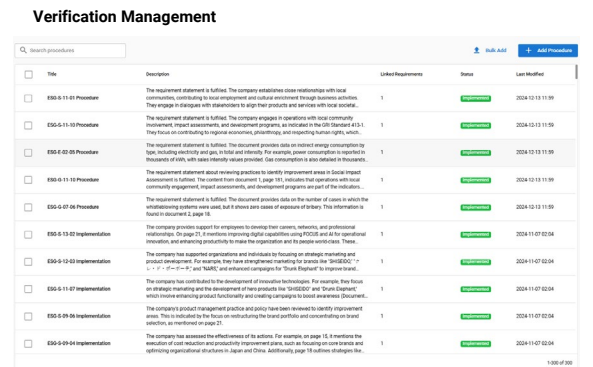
Verification Management

Search procedures

Bulk Add

Add Procedure

| | Title | Description | Linked Requirements | Status | Last Modified |
|---|---|---|---|---|---|
| | ESG-S-11-01 Procedure | The requirement statement is fulfilled. The company establishes close relationships with local communities, contributing to local employment and cultural enrichment through business activities. They engage in dialogues with stakeholders to align their products and services with local societal... | 1 | Implemented | 2024-12-13 11:59 |
| | ESG-S-11-10 Procedure | The requirement statement is fulfilled. The company engages in operations with local community involvement, impact assessments, and development programs, as indicated in the GRI Standard 413-1. They focus on contributing to regional economies, philanthropy, and respecting human rights, which... | 1 | Implemented | 2024-12-13 11:59 |
| | ESG-E-02-05 Procedure | The requirement statement is fulfilled. The document provides data on indirect energy consumption by type, including electricity and gas, in total and intensity. For example, power consumption is reported in thousands of kWh, with sales intensity values provided. Gas consumption is also detailed in thousands... | 1 | Implemented | 2024-12-13 11:59 |
| | ESG-G-11-10 Procedure | The requirement statement about reviewing practices to identify improvement areas in Social Impact Assessment is fulfilled. The content from document 1, page 181, indicates that operations with local community engagement, impact assessments, and development programs are part of the indicators... | 1 | Implemented | 2024-12-13 11:59 |
| | ESG-G-07-06 Procedure | The requirement statement is fulfilled. The document provides data on the number of cases in which the whistleblowing systems were used, but it shows zero cases of exposure of bribery. This information is found in document 2, page 18. | 1 | Implemented | 2024-12-13 11:59 |
| | ESG-S-13-02 Implementation | The company provides support for employees to develop their careers, networks, and professional relationships. On page 21, it mentions improving digital capabilities using POCUS and AI for operational innovation, and enhancing productivity to make the organization and its people world-class. These... | 1 | Implemented | 2024-11-07 02:04 |
| | ESG-S-12-03 Implementation | The company has supported organizations and individuals by focusing on strategic marketing and product development. For example, they have strengthened marketing for brands like "SHISEIDO" "ナ レ・ド・ガーガーテ" and "NARS," and enhanced campaigns for "Drunk Elephant" to improve brand... | 1 | Implemented | 2024-11-07 02:04 |
| | ESG-S-11-07 Implementation | The company has contributed to the development of innovative technologies. For example, they focus on strategic marketing and the development of hero products like "SHISEIDO" and "Drunk Elephant," which involve enhancing product functionality and creating campaigns to boost awareness (Document... | 1 | Implemented | 2024-11-07 02:04 |
| | ESG-S-09-06 Implementation | The company's product management practice and policy have been reviewed to identify improvement areas. This is indicated by the focus on restructuring the brand portfolio and concentrating on brand selection, as mentioned on page 21. | 1 | Implemented | 2024-11-07 02:04 |
| | ESG-S-09-04 Implementation | The company has assessed the effectiveness of its actions. For example, on page 15, it mentions the execution of cost reduction and productivity improvement plans, such as focusing on core brands and optimizing organizational structures in Japan and China. Additionally, page 18 outlines strategies like... | 1 | Implemented | 2024-11-07 02:04 |

1-300 of 300